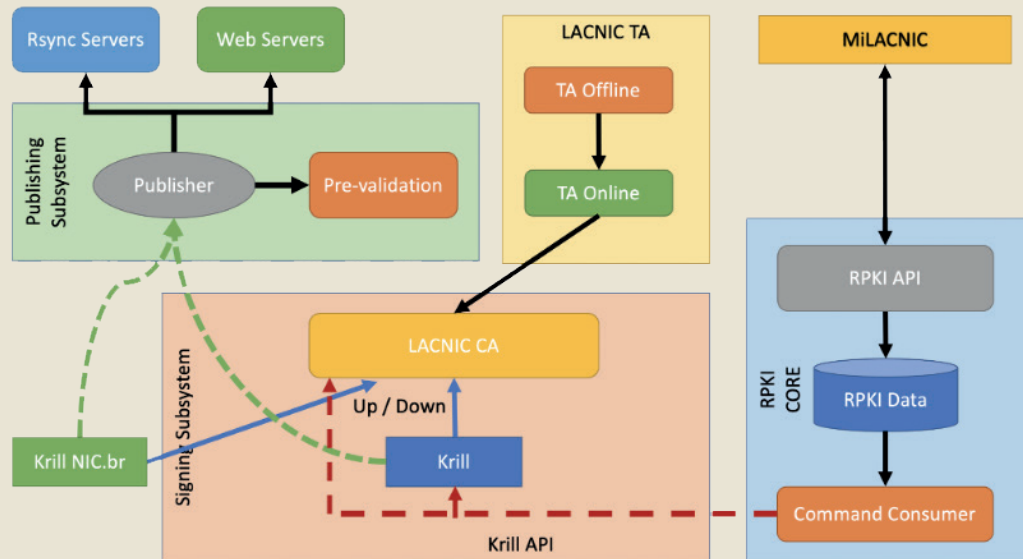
Rsync Servers

Web Servers

Publishing Subsystem

Publisher

Pre-validation

LACNIC TA

TA Offline

TA Online

MiLACNIC

RPKI API

RPKI CORE

RPKI Data

Command Consumer

Signing Subsystem

LACNIC CA

Up / Down

Krill

Krill NIC.br

Krill API